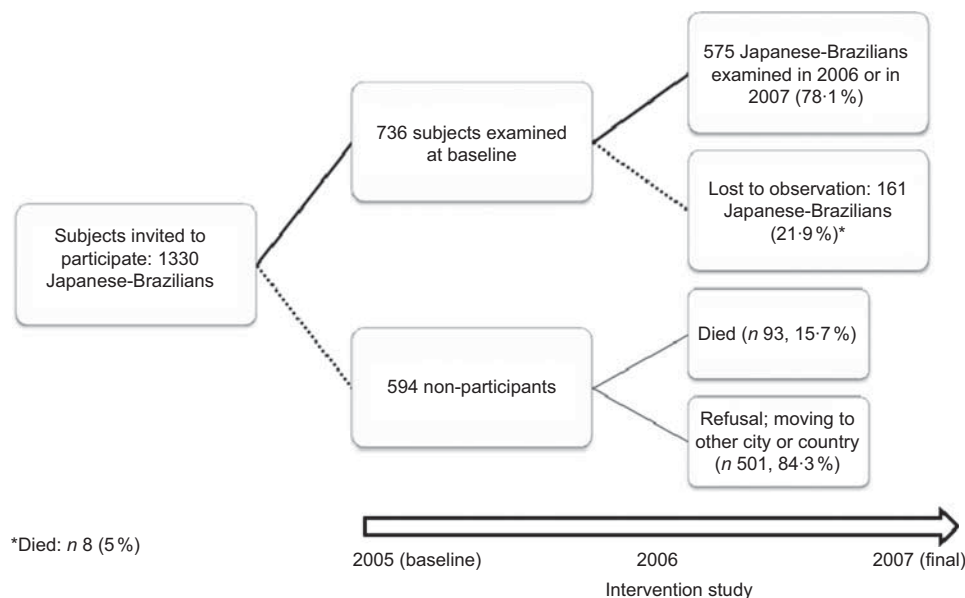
Subjects invited to participate: 1330 Japanese-Brazilians

736 subjects examined at baseline

575 Japanese-Brazilians examined in 2006 or in 2007 (78·1 %)

Lost to observation: 161 Japanese-Brazilians (21·9 %)*

594 non-participants

Died (*n* 93, 15·7 %)

Refusal; moving to other city or country (*n* 501, 84·3 %)

*Died: *n* 8 (5 %)

2005 (baseline)

2006

2007 (final)

Intervention study